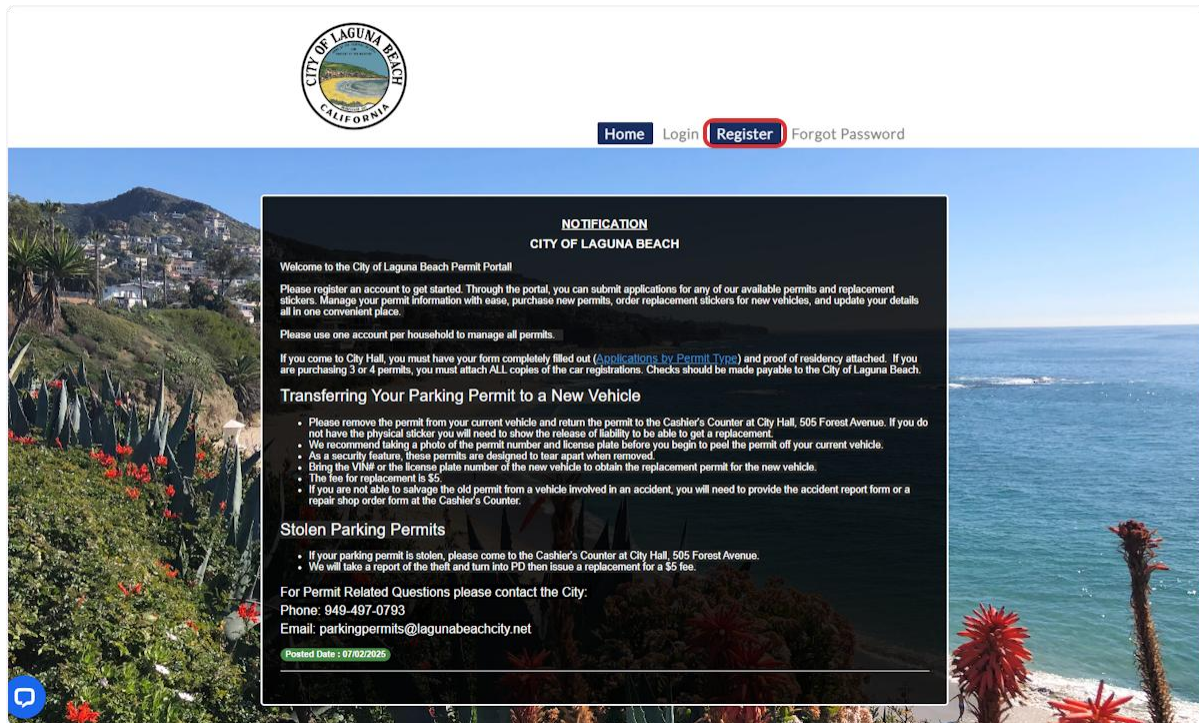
CITY OF LAGUNA BEACH
CALIFORNIA

Home Login Register Forgot Password

NOTIFICATION
CITY OF LAGUNA BEACH

Welcome to the City of Laguna Beach Permit Portal!

Please register an account to get started. Through the portal, you can submit applications for any of our available permits and replacement stickers. Manage your permit information with ease, purchase new permits, order replacement stickers for new vehicles, and update your details all in one convenient place.

Please use one account per household to manage all permits.

If you come to City Hall, you must have your form completely filled out (Applications by Permit Type) and proof of residency attached. If you are purchasing 3 or 4 permits, you must attach ALL copies of the car registrations. Checks should be made payable to the City of Laguna Beach.

Transferring Your Parking Permit to a New Vehicle

- Please remove the permit from your current vehicle and return the permit to the Cashier's Counter at City Hall, 505 Forest Avenue. If you do not have the physical sticker you will need to show the release of liability to be able to get a replacement.
- We recommend taking a photo of the permit number and license plate before you begin to peel the permit off your current vehicle.
- As a security feature, these permits are designed to tear apart when removed.
- Bring the VIN# or the license plate number of the new vehicle to obtain the replacement permit for the new vehicle.
- The fee for replacement is $5.
- If you are not able to salvage the old permit from a vehicle involved in an accident, you will need to provide the accident report form or a repair shop order form at the Cashier's Counter.

Stolen Parking Permits

- If your parking permit is stolen, please come to the Cashier's Counter at City Hall, 505 Forest Avenue.
- We will take a report of the theft and turn into PD then issue a replacement for a $5 fee.

For Permit Related Questions please contact the City:
Phone: 949-497-0793
Email: parkingpermits@lagunabeachcity.net

Posted Date : 07/02/2025